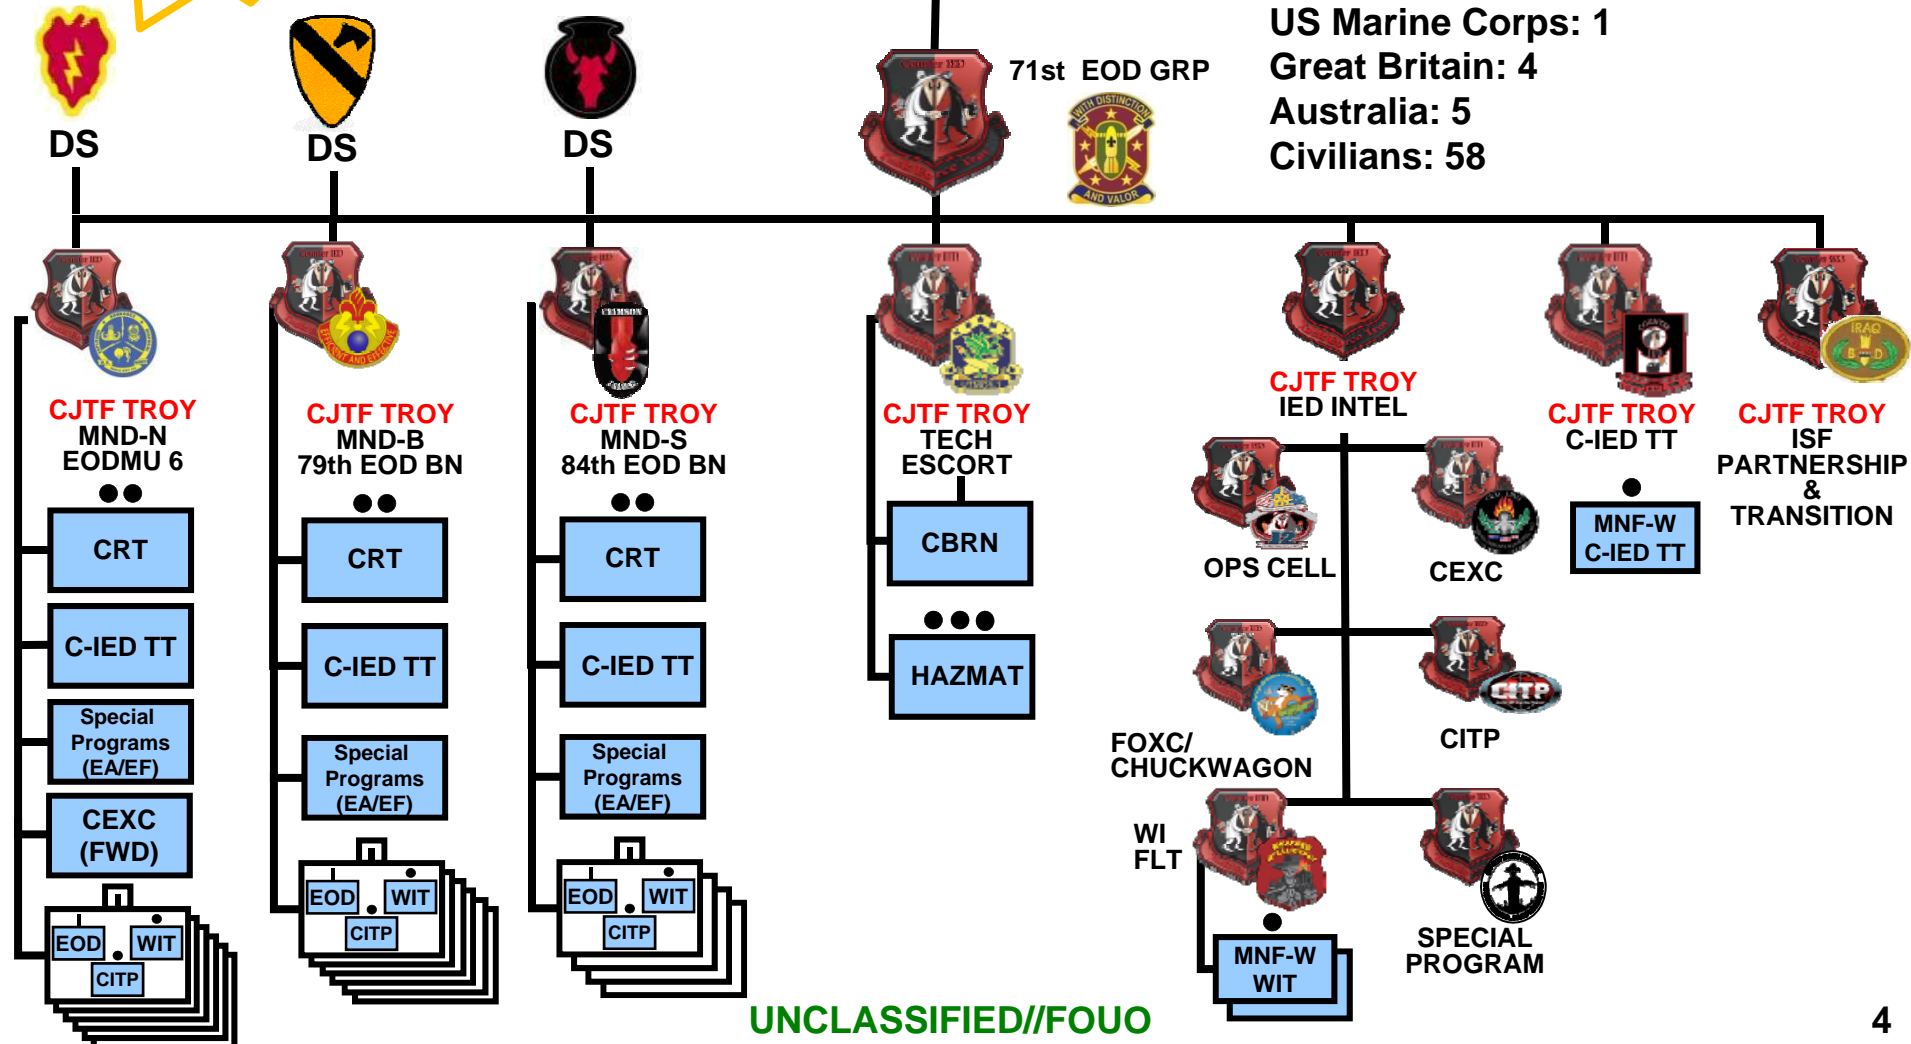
DS

DS

DS

71st EOD GRP

WITH DISTINCTION AND VALOR

US Marine Corps: 1
Great Britain: 4
Australia: 5
Civilians: 58

CJTF TROY
MND-N
EODMU 6

CRT

C-IED TT

Special Programs (EA/EF)

CEXC (FWD)

EOD WIT CITP

CJTF TROY
MND-B
79th EOD BN

CRT

C-IED TT

Special Programs (EA/EF)

EOD WIT CITP

CJTF TROY
MND-S
84th EOD BN

CRT

C-IED TT

Special Programs (EA/EF)

EOD WIT CITP

CJTF TROY
TECH ESCORT

CBRN

HAZMAT

CJTF TROY
IED INTEL

OPS CELL

CEXC

FOXC/
CHUCKWAGON

CITP

WI
FLT

MNF-W
WIT

SPECIAL PROGRAM

CJTF TROY
C-IED TT

MNF-W
C-IED TT

CJTF TROY
ISF PARTNERSHIP & TRANSITION

UNCLASSIFIED//FOUO

4